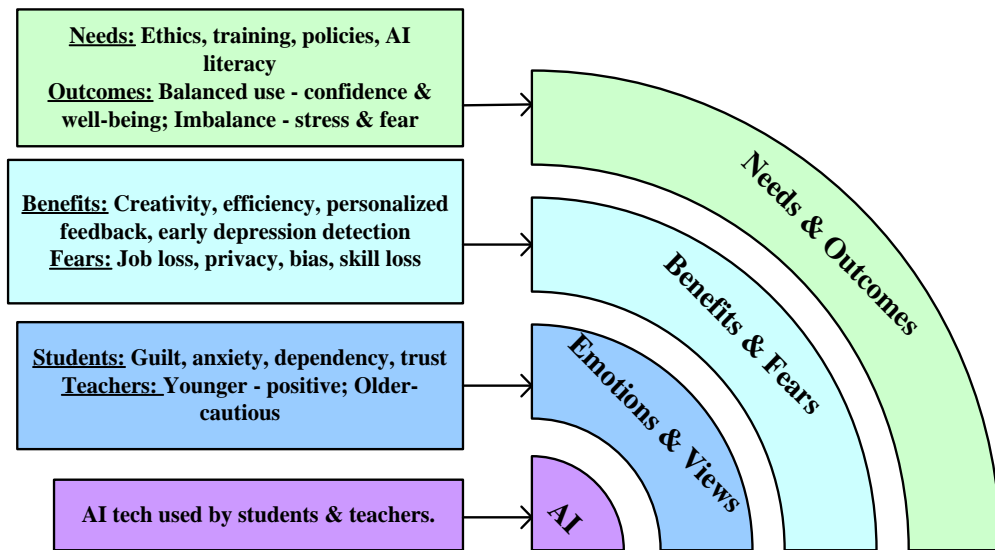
Needs: Ethics, training, policies, AI literacy
Outcomes: Balanced use - confidence & well-being; Imbalance - stress & fear

Benefits: Creativity, efficiency, personalized feedback, early depression detection
Fears: Job loss, privacy, bias, skill loss

Students: Guilt, anxiety, dependency, trust
Teachers: Younger - positive; Older-cautious

AI tech used by students & teachers.

Needs & Outcomes

Benefits & Fears

Emotions & Views

AI